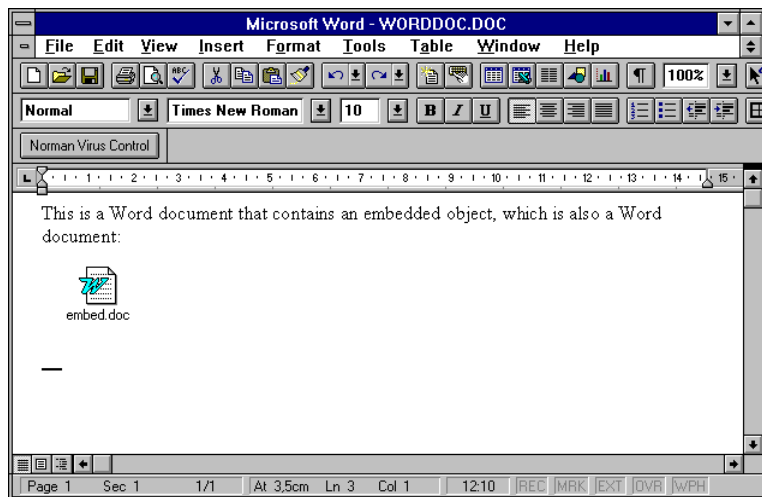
Microsoft Word - WORDDOC.DOC

File Edit View Insert Format Tools Table Window Help

100%

Normal Times New Roman 10 B I U

Norman Virus Control

1 2 3 4 5 6 7 8 9 10 11 12 13 14 15

This is a Word document that contains an embedded object, which is also a Word document:

embed.doc

Page 1 Sec 1 1/1 At 3,5cm Ln 3 Col 1 12:10 REC MRK EXT OVR WPH